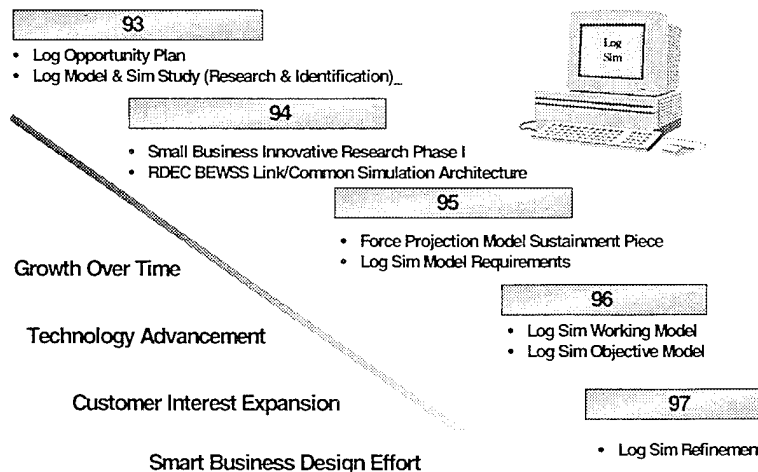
93

• Log Opportunity Plan
• Log Model & Sim Study (Research & Identification)_

Log Sim

94

• Small Business Innovative Research Phase I
• RDEC BEWSS Link/Common Simulation Architecture

95

• Force Projection Model Sustainment Piece
• Log Sim Model Requirements

Growth Over Time

96

• Log Sim Working Model
• Log Sim Objective Model

Technology Advancement

Customer Interest Expansion

97

• Log Sim Refinemen

Smart Business Design Effort